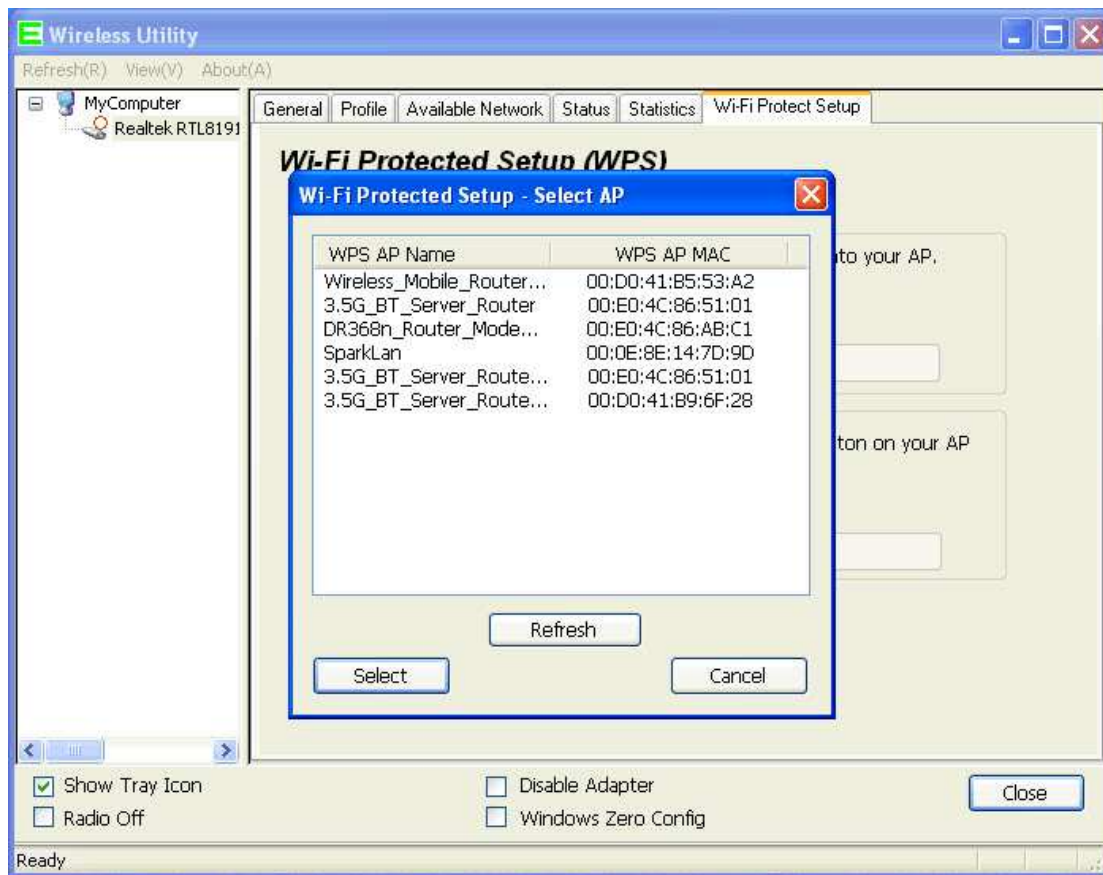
Wireless Utility

Refresh(R) View(V) About(A)

MyComputer
Realtek RTL8191

General | Profile | Available Network | Status | Statistics | Wi-Fi Protect Setup

Wi-Fi Protected Setup (WPS)

Wi-Fi Protected Setup - Select AP

| WPS AP Name | WPS AP MAC |
|---|---|
| Wireless_Mobile_Router... | 00:D0:41:B5:53:A2 |
| 3.5G_BT_Server_Router | 00:E0:4C:86:51:01 |
| DR368n_Router_Mode... | 00:E0:4C:86:AB:C1 |
| SparkLan | 00:0E:8E:14:7D:9D |
| 3.5G_BT_Server_Route... | 00:E0:4C:86:51:01 |
| 3.5G_BT_Server_Route... | 00:D0:41:B9:6F:28 |

Refresh

Select

Cancel

to your AP.

ton on your AP

Show Tray Icon
Radio Off

Disable Adapter
Windows Zero Config

Close

Ready